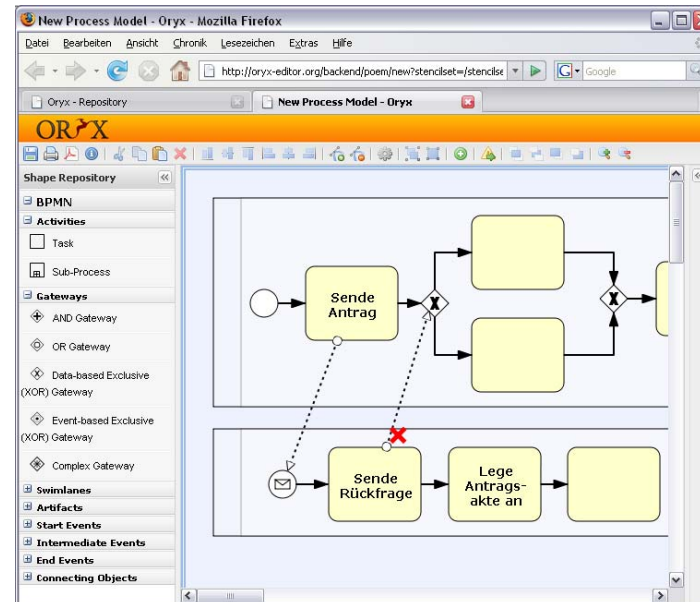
New Process Model - Oryx - Mozilla Firefox

Datei Bearbeiten Ansicht Chronik Lesezeichen Extras Hilfe

http://oryx-editor.org/backend/poem/new?stencilset=/stencilse

Google

Oryx - Repository

New Process Model - Oryx

ORYX

Shape Repository

BPMN

Activities

Task

Sub-Process

Gateways

AND Gateway

OR Gateway

Data-based Exclusive (XOR) Gateway

Event-based Exclusive (XOR) Gateway

Complex Gateway

Swimlanes

Artifacts

Start Events

Intermediate Events

End Events

Connecting Objects

Sende Antrag

Sende Rückfrage

Lege Antragsakte an